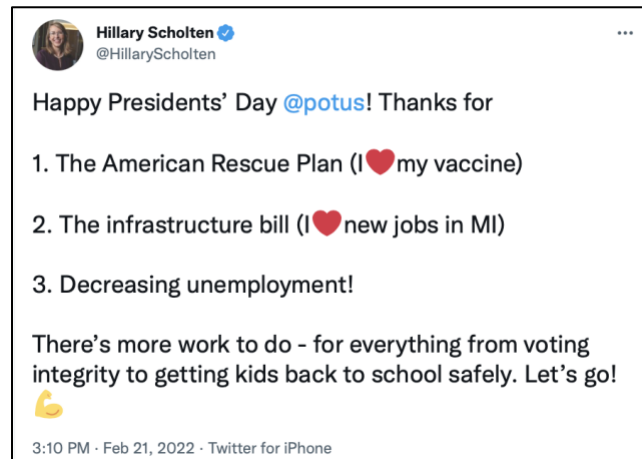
Hillary Scholten
@HillaryScholten

Happy Presidents' Day @potus! Thanks for

1. The American Rescue Plan (I ❤️ my vaccine)

2. The infrastructure bill (I ❤️ new jobs in MI)

3. Decreasing unemployment!

There's more work to do - for everything from voting integrity to getting kids back to school safely. Let's go! 💪

3:10 PM · Feb 21, 2022 · Twitter for iPhone